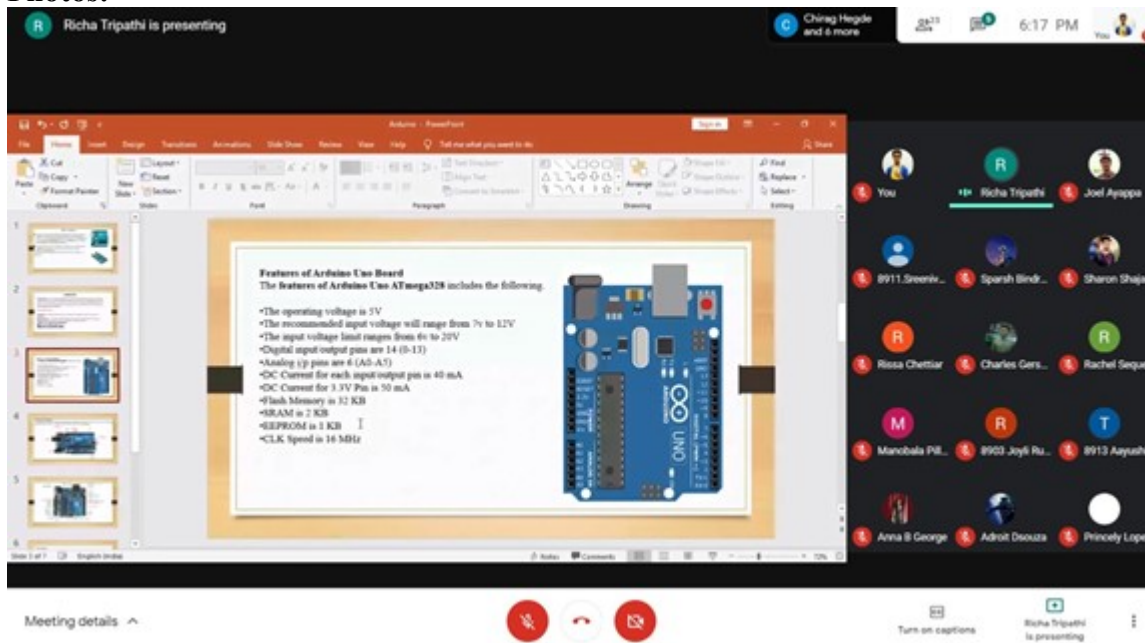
Photos:

R Richa Tripathi is presenting

C Chirag Hegde and 6 more

23

6:17 PM

You

Arduino - PowerPoint

File Home Insert Design Transitions Animations Slide Show Review View Help Tell me what you want to do

Share

Cut Copy Format Painter Paste Clipboard New Slide Layout Reset Section Slides Font Paragraph Arrange Quick Styles Drawing Find Replace Select Editing

Features of Arduino Uno Board
The features of Arduino Uno ATmega328 includes the following.

•The operating voltage is 5V
•The recommended input voltage will range from 7v to 12V
•The input voltage limit ranges from 6v to 20V
•Digital input/output pins are 14 (0-13)
•Analog i/p pins are 6 (A0-A5)
•DC Current for each input/output pin is 40 mA
•DC Current for 3.3V Pin is 50 mA
•Flash Memory is 32 KB
•SRAM is 2 KB
•EEPROM is 1 KB
•CLK Speed is 16 MHz

UNO Arduino

1 2 3 4 5 6

Slide 3 of 7 English (India) Notes Comments 72%

You

R Richa Tripathi

Joel Ayappa

8911.Sreeniv...

Sparsh Bindr...

Sharon Shaje

R Rissa Chettiar

Charles Gers...

R Rachel Seque

M Manobala Pil...

R 8903 Joyli Ru...

T 8913 Aayush

Anna B George

Adroit Dsouza

Princely Lope

Meeting details

Turn on captions

Richa Tripathi is presenting